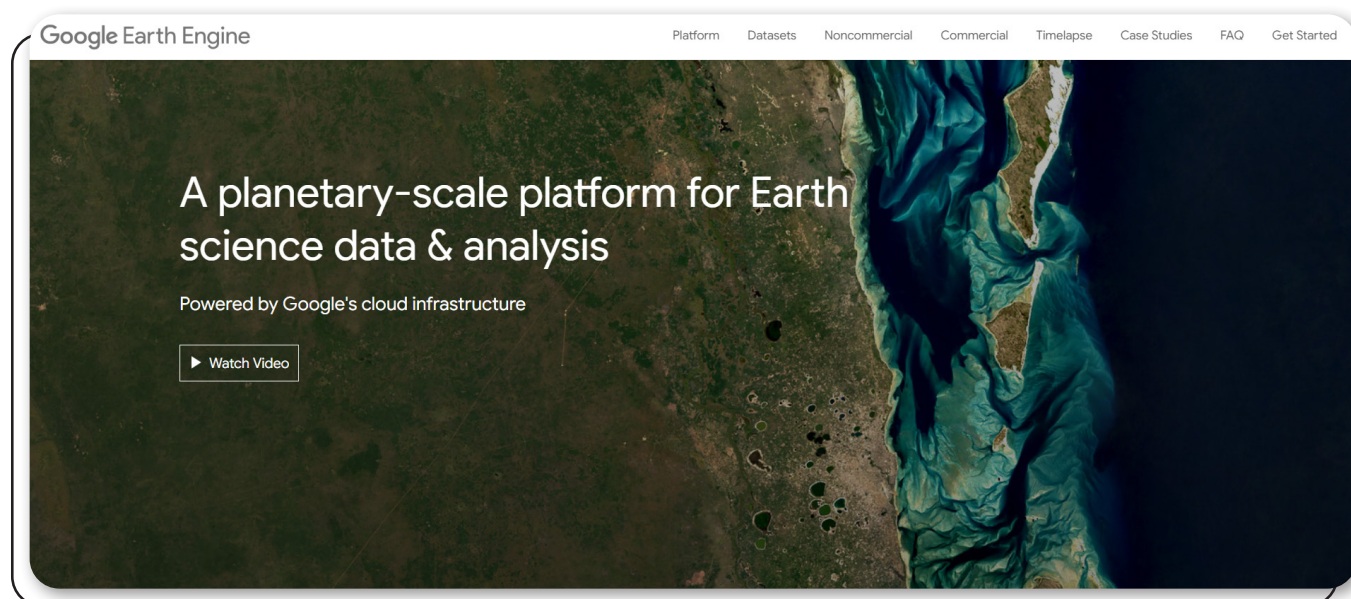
Google Earth Engine

Platform Datasets Noncommercial Commercial Timelapse Case Studies FAQ Get Started

A planetary-scale platform for Earth science data & analysis

Powered by Google's cloud infrastructure

▶ Watch Video